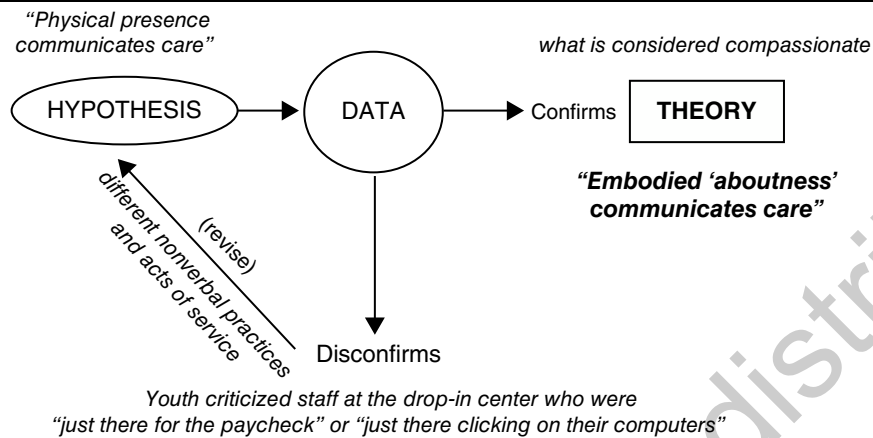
"Physical presence communicates care"

what is considered compassionate

HYPOTHESIS

DATA

Confirms

THEORY

"Embodied 'aboutness' communicates care"

(revise)

different nonverbal practices and acts of service

Disconfirms

Youth criticized staff at the drop-in center who were "just there for the paycheck" or "just there clicking on their computers"

distri